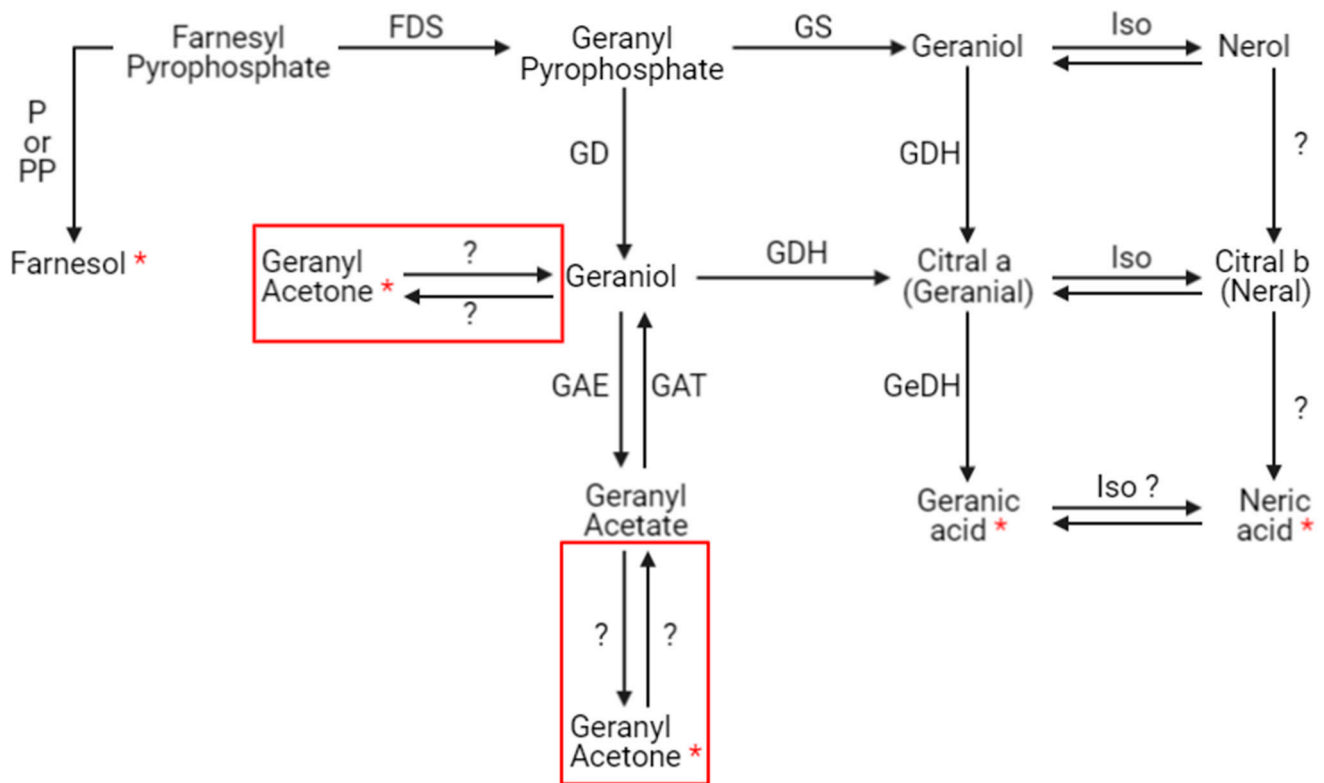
Farnesyl Pyrophosphate FDS Geranyl Pyrophosphate GS Geraniol Iso Nerol

P or PP

GD

GDH

?

Farnesol *

Geranyl Acetone *

?

?

Geraniol

GDH

Citral a (Geranial)

Iso

Citral b (Neral)

GAE

GAT

GeDH

?

Geranyl Acetate

Geranic acid *

Iso ?

Neric acid *

?

?

Geranyl Acetone *